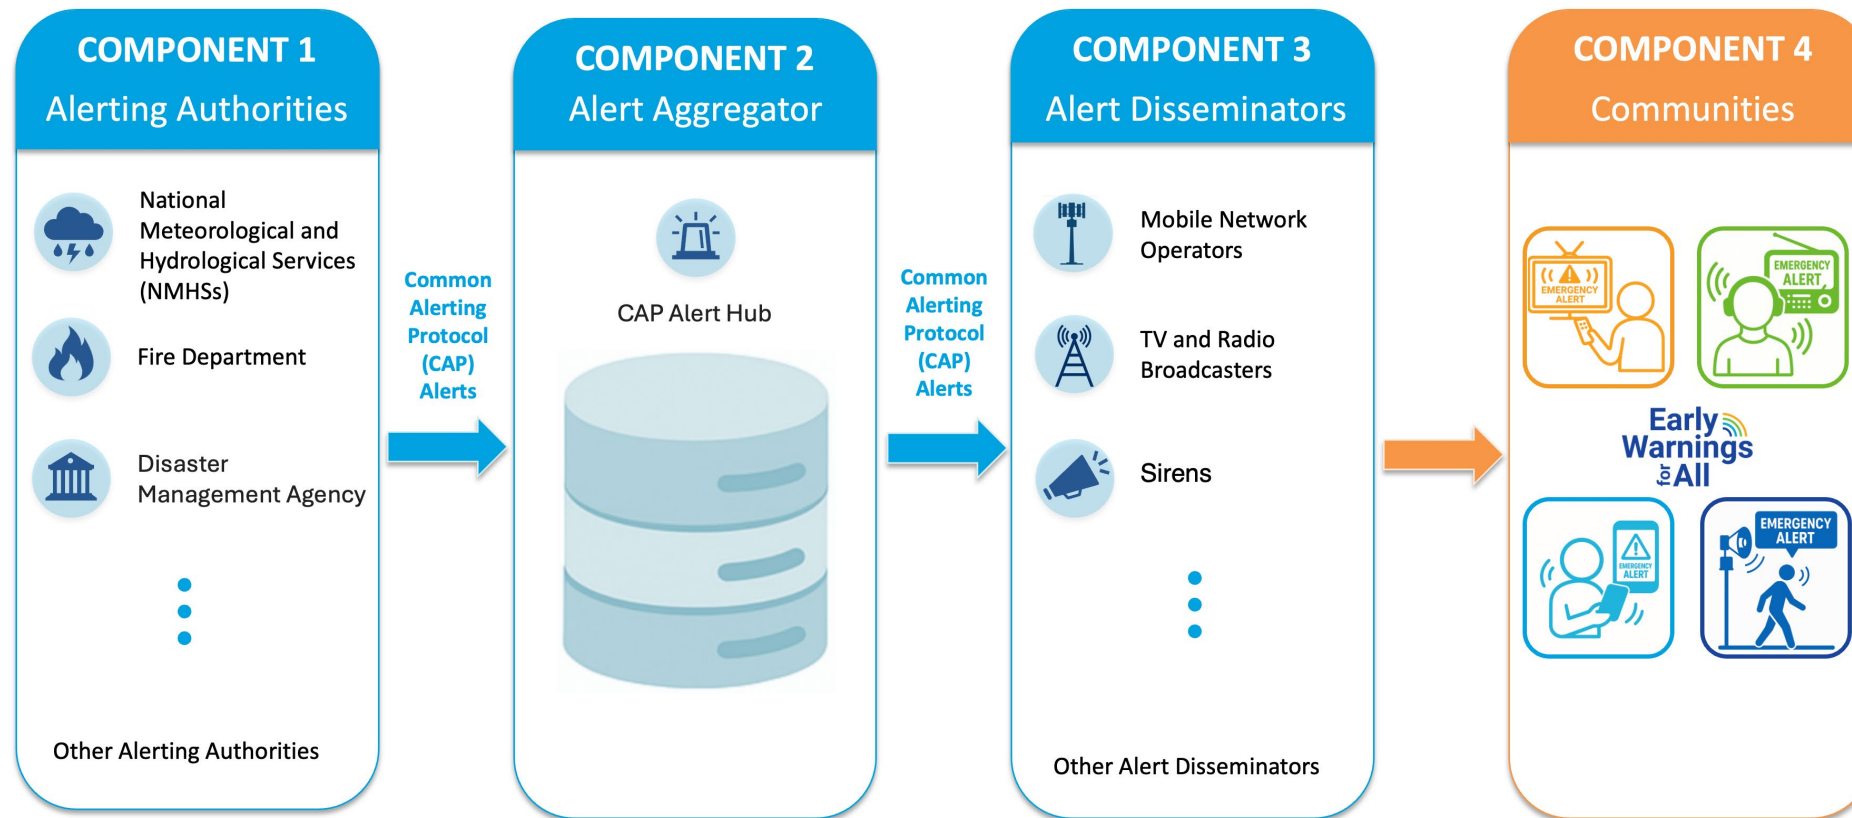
COMPONENT 1
Alerting Authorities

National Meteorological and Hydrological Services (NMHSs)

Fire Department

Disaster Management Agency

Other Alerting Authorities

Common Alerting Protocol (CAP) Alerts

COMPONENT 2
Alert Aggregator

CAP Alert Hub

Common Alerting Protocol (CAP) Alerts

COMPONENT 3
Alert Disseminators

Mobile Network Operators

TV and Radio Broadcasters

Sirens

Other Alert Disseminators

COMPONENT 4
Communities

EMERGENCY ALERT

EMERGENCY ALERT

Early Warnings for All

EMERGENCY ALERT

EMERGENCY ALERT